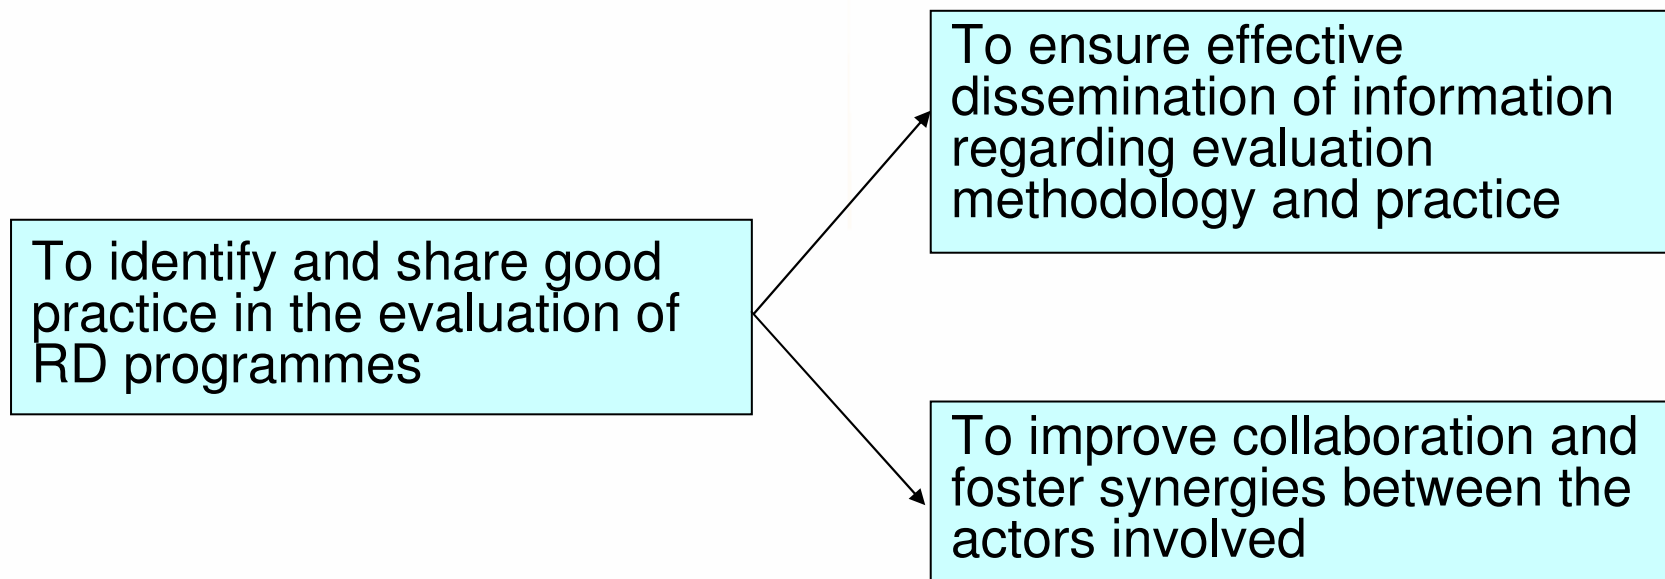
To identify and share good practice in the evaluation of RD programmes

To ensure effective dissemination of information regarding evaluation methodology and practice

To improve collaboration and foster synergies between the actors involved